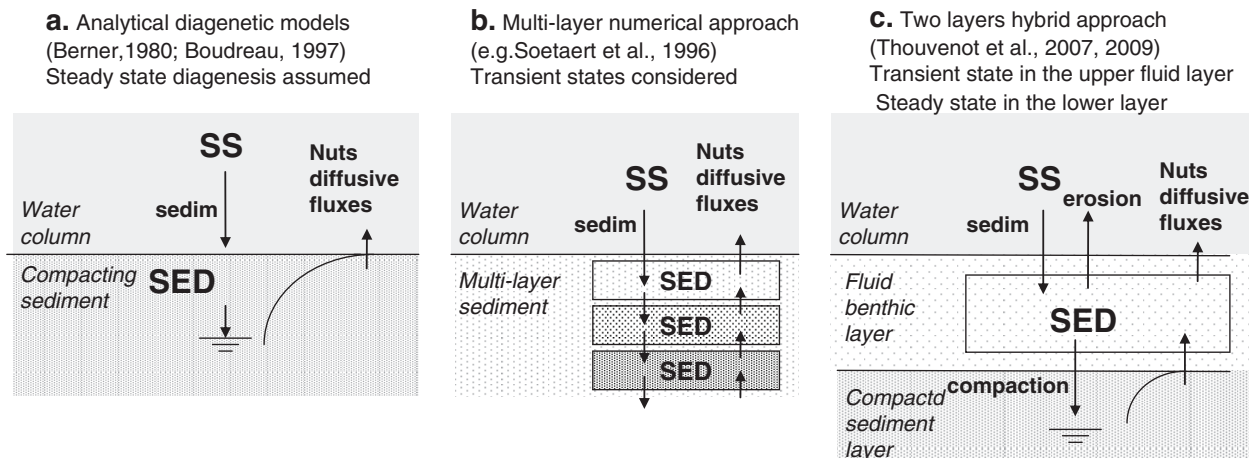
**a.** Analytical diagenetic models (Berner,1980; Boudreau, 1997) Steady state diagenesis assumed

SS

Nuts diffusive fluxes

Water column

sedim

Compacting sediment

SED

**b.** Multi-layer numerical approach (e.g.Soetaert et al., 1996) Transient states considered

SS

Nuts diffusive fluxes

Water column

sedim

Multi-layer sediment

SED

SED

SED

**c.** Two layers hybrid approach (Thouvenot et al., 2007, 2009) Transient state in the upper fluid layer Steady state in the lower layer

SS

erosion

Nuts diffusive fluxes

Water column

sedim

Fluid benthic layer

SED

Compactd sediment layer

compaction